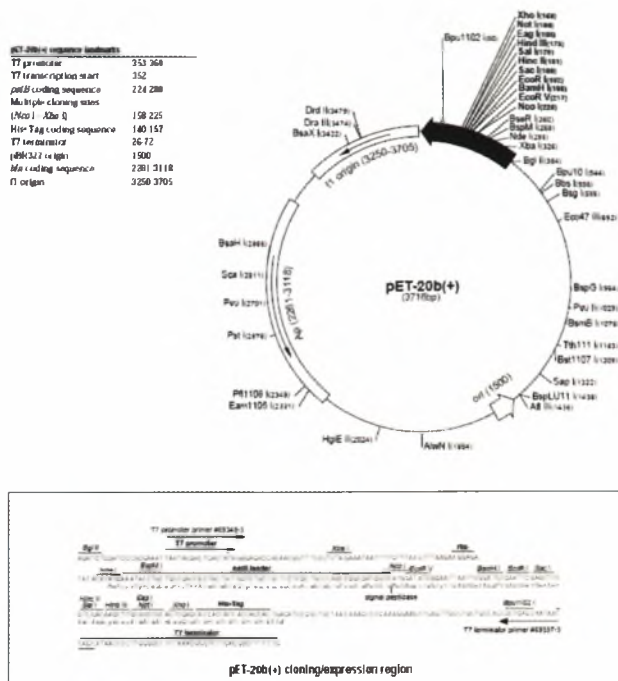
pET-20b(+) sequence landmarks

| | |
|---|---|
| T7 promoter | 353-369 |
| T7 transcription start | 352 |
| pelB coding sequence | 224-289 |
| Multiple cloning sites | |
| (Nco I - Xho I) | 158-225 |
| His•Tag coding sequence | 140-157 |
| T7 terminator | 26-72 |
| pBR322 origin | 1500 |
| bla coding sequence | 2281-3118 |
| f1 origin | 3250-3705 |

Bpu1102 I(80)
Xho I(158)
Not I(166)
Eag I(166)
Hind III(173)
Sal I(179)
Sac I(190)
Eco RI(192)
BamH I(198)
EcoR V(207)
Nco I(220)
BseR I(262)
BspM I(268)
Nde I(290)
Xba I(329)
Bgl II(394)
Sph I(544)
Bbs I(555)
Bsg I(598)
Eco47 III(652)
BspG I(964)
Pvu II(1029)
BsmB I(1079)
Tth111 I(1143)
Bst1107 I(1209)
Sap I(1322)
BspLU11 I(1438)
Afl III(1438)
AlwN I(1854)
HgiE II(2024)
Eam1105 I(2331)
Pfl1108 I(2348)
Pst I(2476)
Pvu I(2701)
Sca I(2811)
BssH I(2869)
BsaX I(3433)
Dra III(3474)
Drd I(3479)
f1 origin (3250-3705)
Ap (2281-3118)
ori (1500)

pET-20b(+)
(3716bp)

T7 promoter primer #69348-3
T7 promoter
Bgl II
Xba I
Nde I
BspM I
pelB leader
Nco I
EcoR V
BamH I
EcoR I
Sac I
signal peptidase
Sal I
Hind III
Eag I
Not I
Xho I
His•Tag
Bpu1102 I
T7 terminator primer #69337-3
T7 terminator
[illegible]

pET-20b(+) cloning/expression region